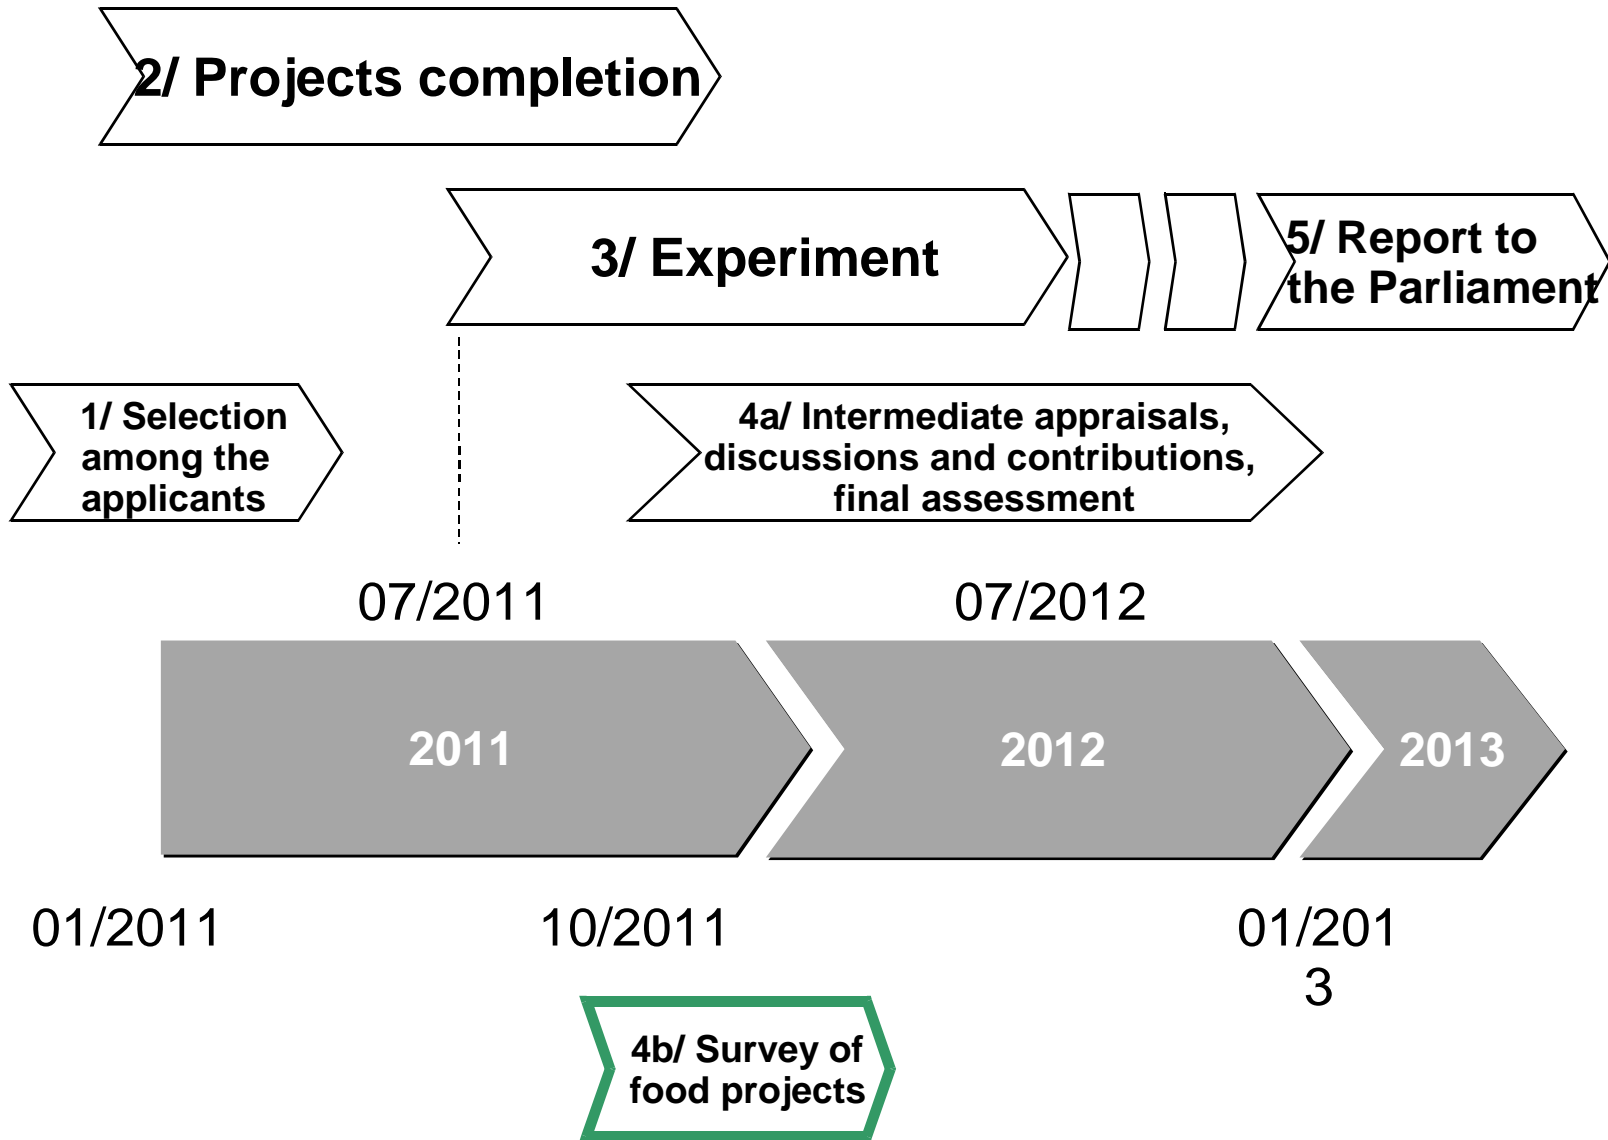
2/ Projects completion

3/ Experiment

5/ Report to the Parliament

1/ Selection among the applicants

4a/ Intermediate appraisals, discussions and contributions, final assessment

07/2011

07/2012

2011

2012

2013

01/2011

10/2011

01/201
3

4b/ Survey of food projects